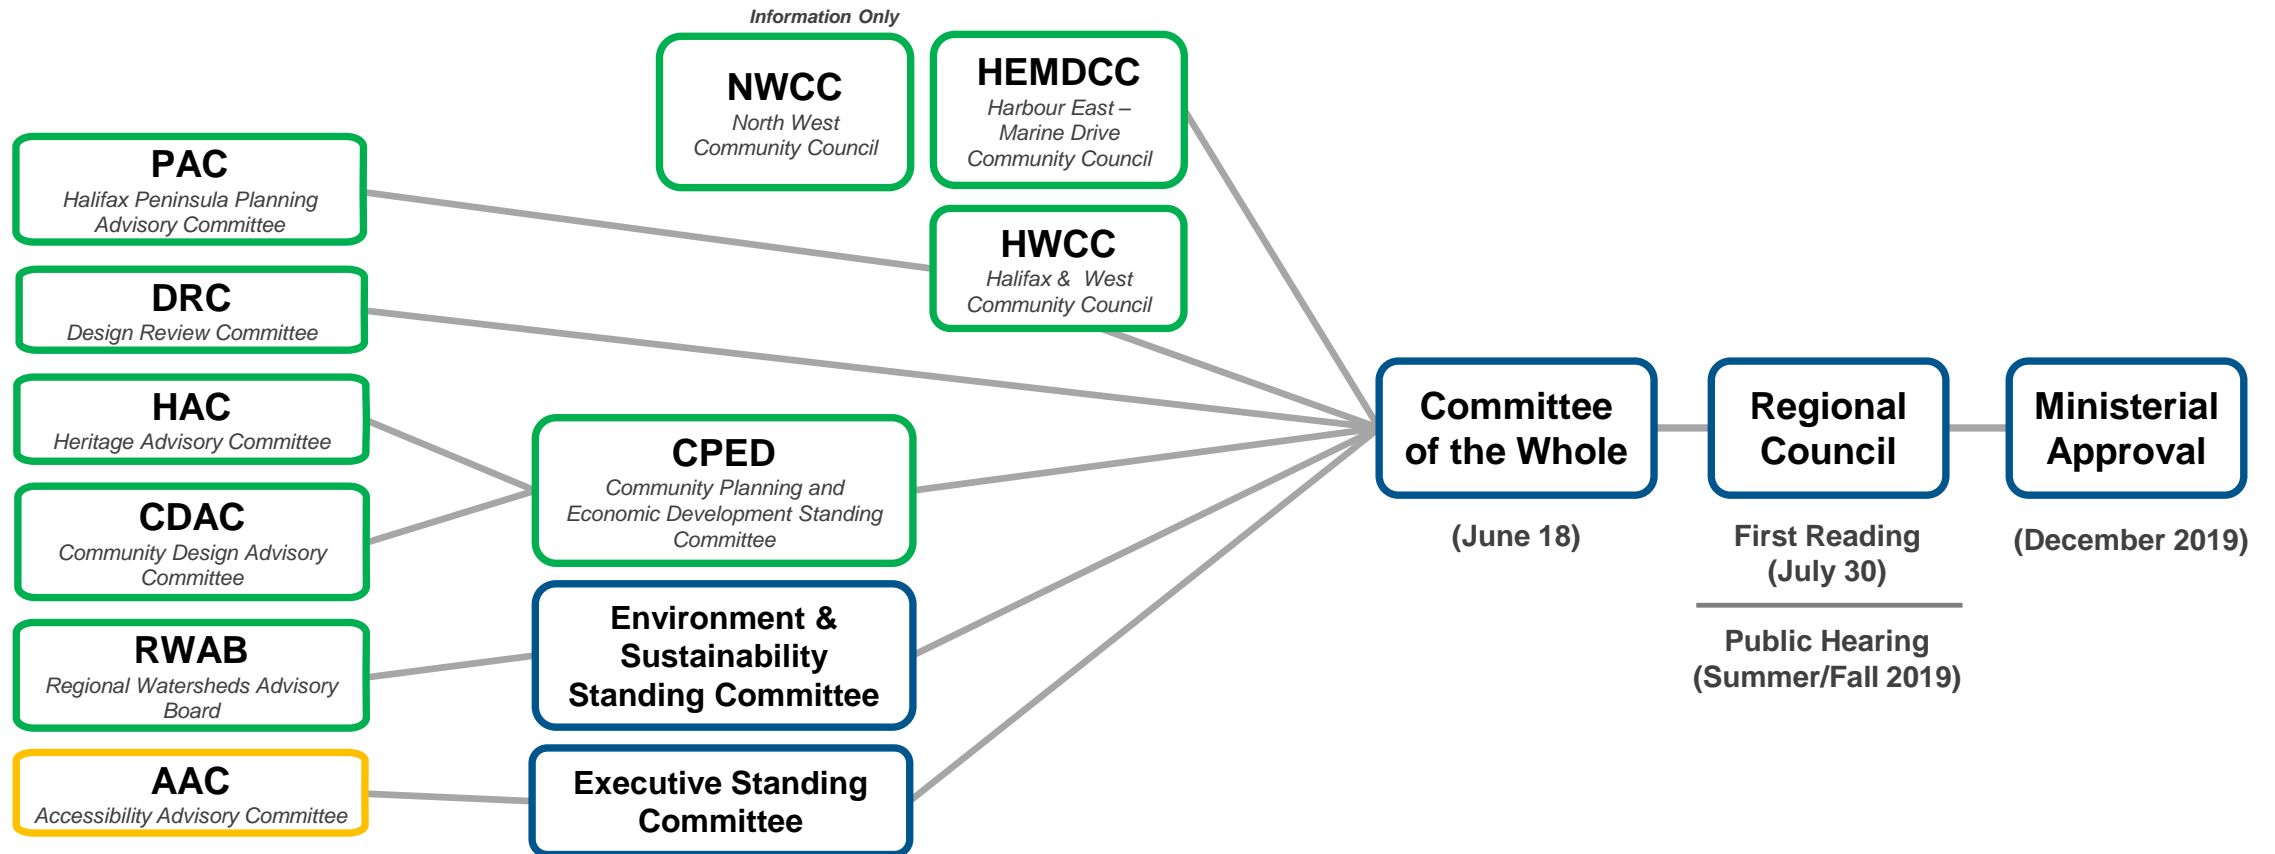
Information Only

NWCC
North West Community Council

HEMDCC
Harbour East – Marine Drive Community Council

PAC
Halifax Peninsula Planning Advisory Committee

HWCC
Halifax & West Community Council

DRC
Design Review Committee

HAC
Heritage Advisory Committee

CDAC
Community Design Advisory Committee

CPED
Community Planning and Economic Development Standing Committee

RWAB
Regional Watersheds Advisory Board

Environment & Sustainability Standing Committee

AAC
Accessibility Advisory Committee

Executive Standing Committee

Committee of the Whole

(June 18)

Regional Council

First Reading
(July 30)

Public Hearing
(Summer/Fall 2019)

Ministerial Approval

(December 2019)